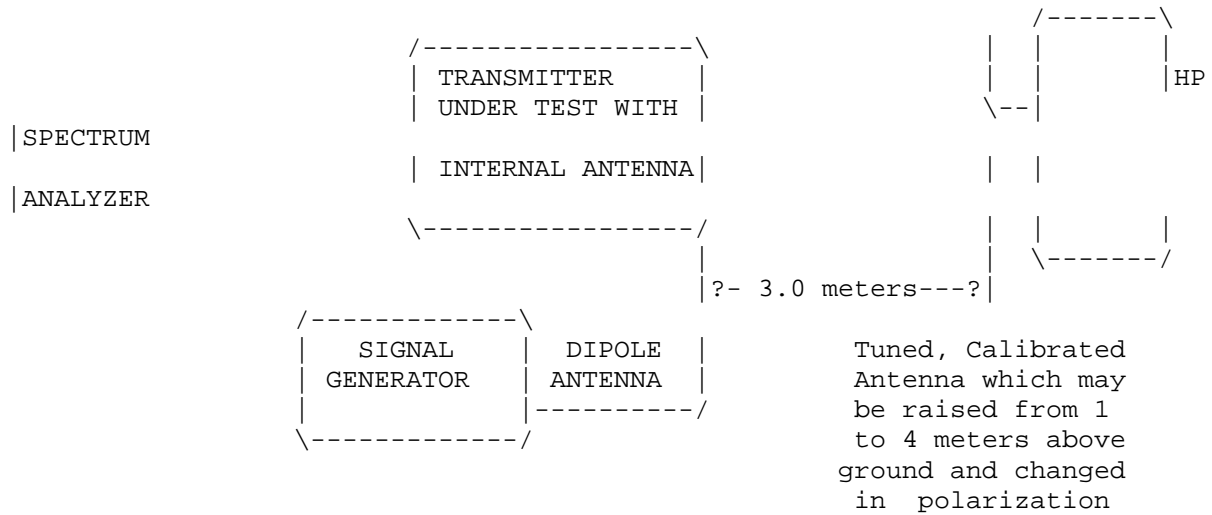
TRANSMITTER UNDER TEST WITH INTERNAL ANTENNA

HP SPECTRUM ANALYZER

?- 3.0 meters---?

SIGNAL GENERATOR

DIPOLE ANTENNA

Tuned, Calibrated Antenna which may be raised from 1 to 4 meters above ground and changed in polarization